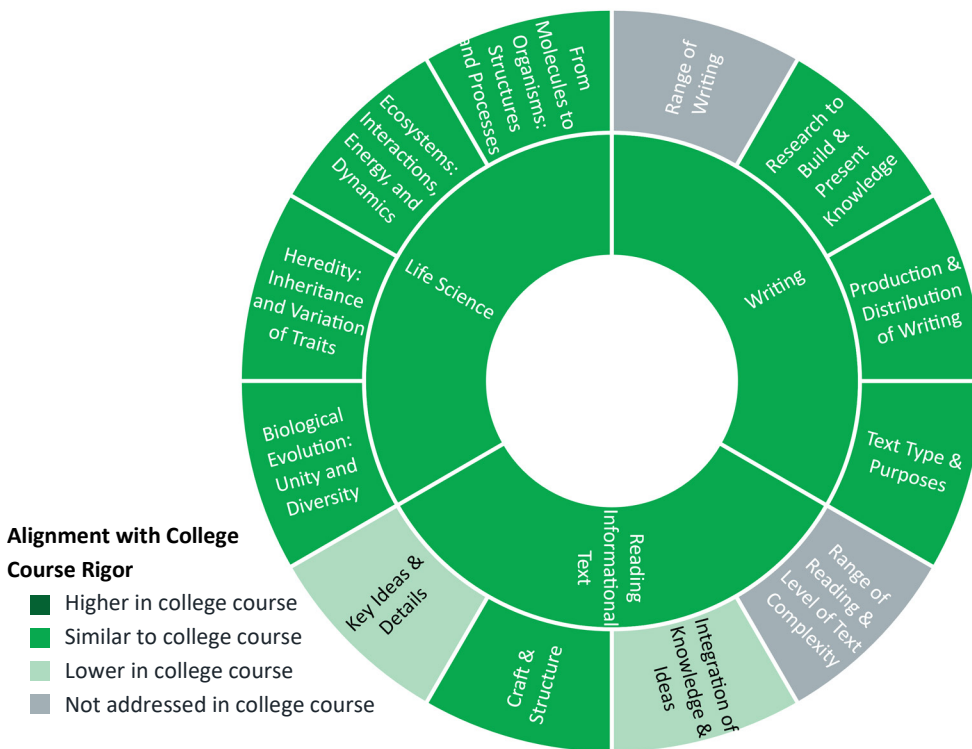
From Molecules to Organisms: Structures and Processes

Ecosystems: Interactions, Energy, and Dynamics

Heredity: Inheritance and Variation of Traits

Biological Evolution: Unity and Diversity

Life Science

Range of Writing

Research to Build & Present Knowledge

Production & Distribution of Writing

Text Type & Purposes

Writing

Range of Reading & Level of Text Complexity

Integration of Knowledge & Ideas

Craft & Structure

Key Ideas & Details

Reading Informational Text

Alignment with College Course Rigor
Higher in college course
Similar to college course
Lower in college course
Not addressed in college course